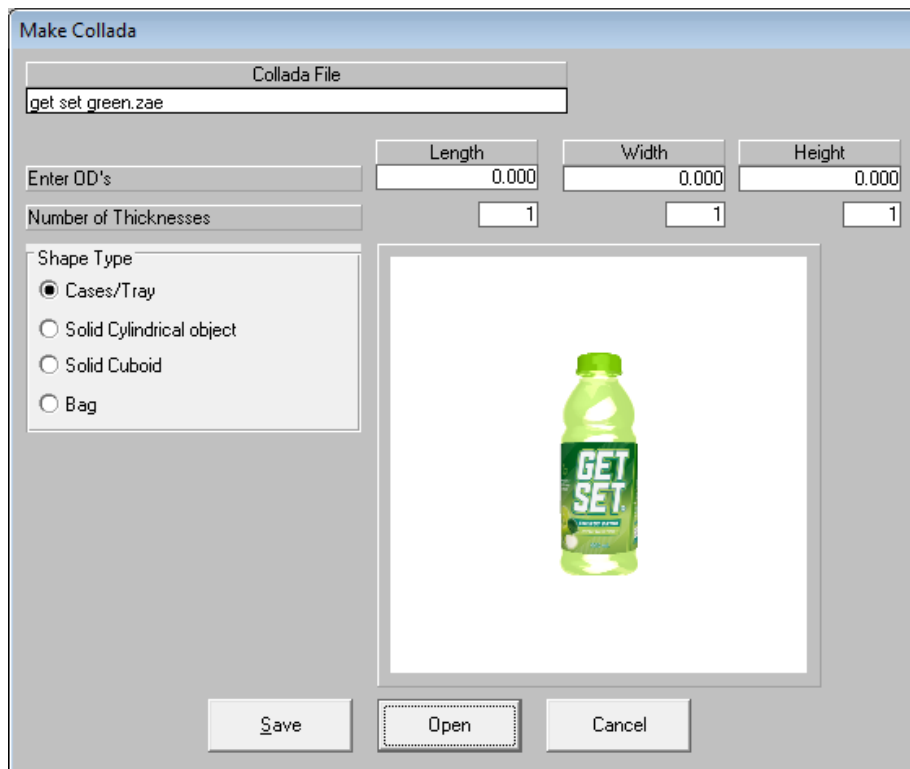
Make Collada

Collada File

get set green.zae

Length

Width

Height

Enter OD's

0.000

0.000

0.000

Number of Thicknesses

1

1

1

Shape Type

Cases/Tray

Solid Cylindrical object

Solid Cuboid

Bag

GET SET

Save

Open

Cancel